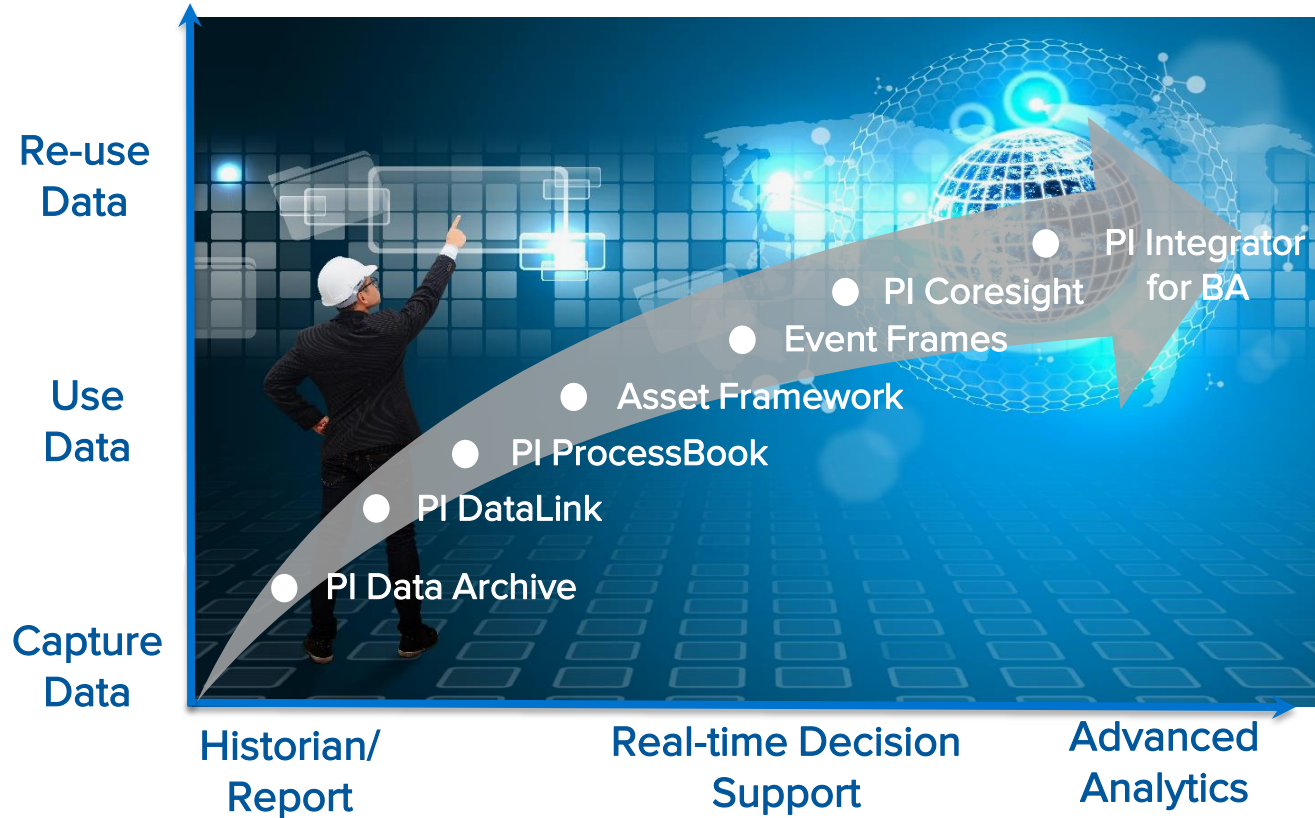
Re-use Data

Use Data

Capture Data

PI Integrator for BA

PI Coresight

Event Frames

Asset Framework

PI ProcessBook

PI DataLink

PI Data Archive

Historian/ Report

Real-time Decision Support

Advanced Analytics